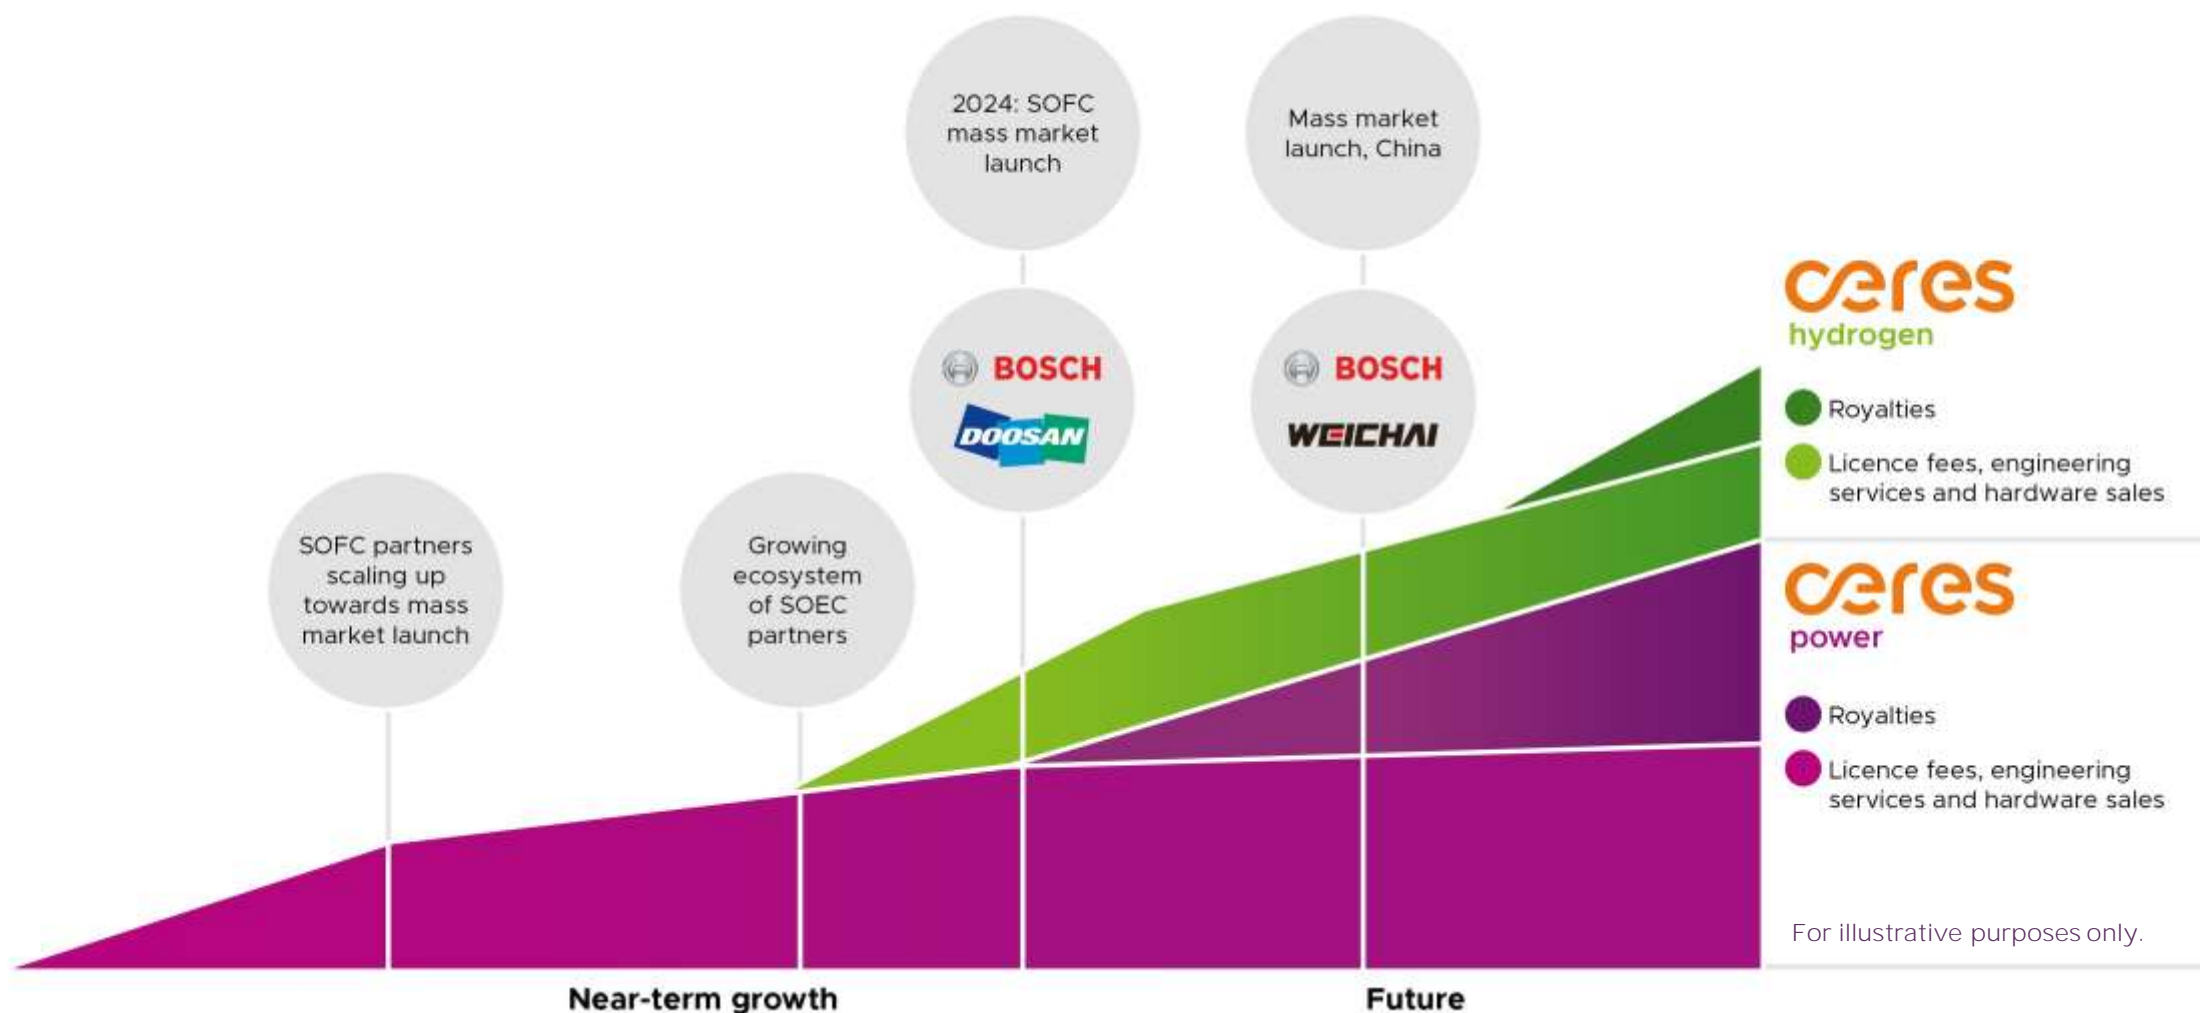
2024: SOFC mass market launch

Mass market launch, China

BOSCH

DOOSAN

BOSCH

WEICHAI

SOFC partners scaling up towards mass market launch

Growing ecosystem of SOEC partners

ceres hydrogen

Royalties

Licence fees, engineering services and hardware sales

ceres power

Royalties

Licence fees, engineering services and hardware sales

For illustrative purposes only.

Near-term growth

Future